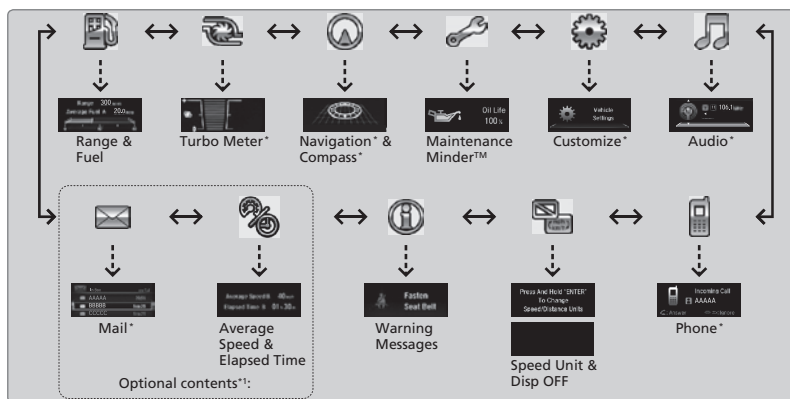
Range 300 mi
Average Fuel A 28.0 mpg
Range & Fuel

Turbo Meter*

Navigation* & Compass*

Oil Life 100 %
Maintenance Minder™

Vehicle Settings
Customize*

106.1
Audio*

Inbox
AAAAA
BBBBB
CCCCC
Mail*

Average Speed A 40 mph
Elapsed Time A 0 : 30 h
Average Speed & Elapsed Time

Optional contents*1:

Fasten Seat Belt
Warning Messages

Press And Hold "ENTER" To Change Speed/Distance Units
Speed Unit & Disp OFF

Incoming Call
AAAAA
Phone*